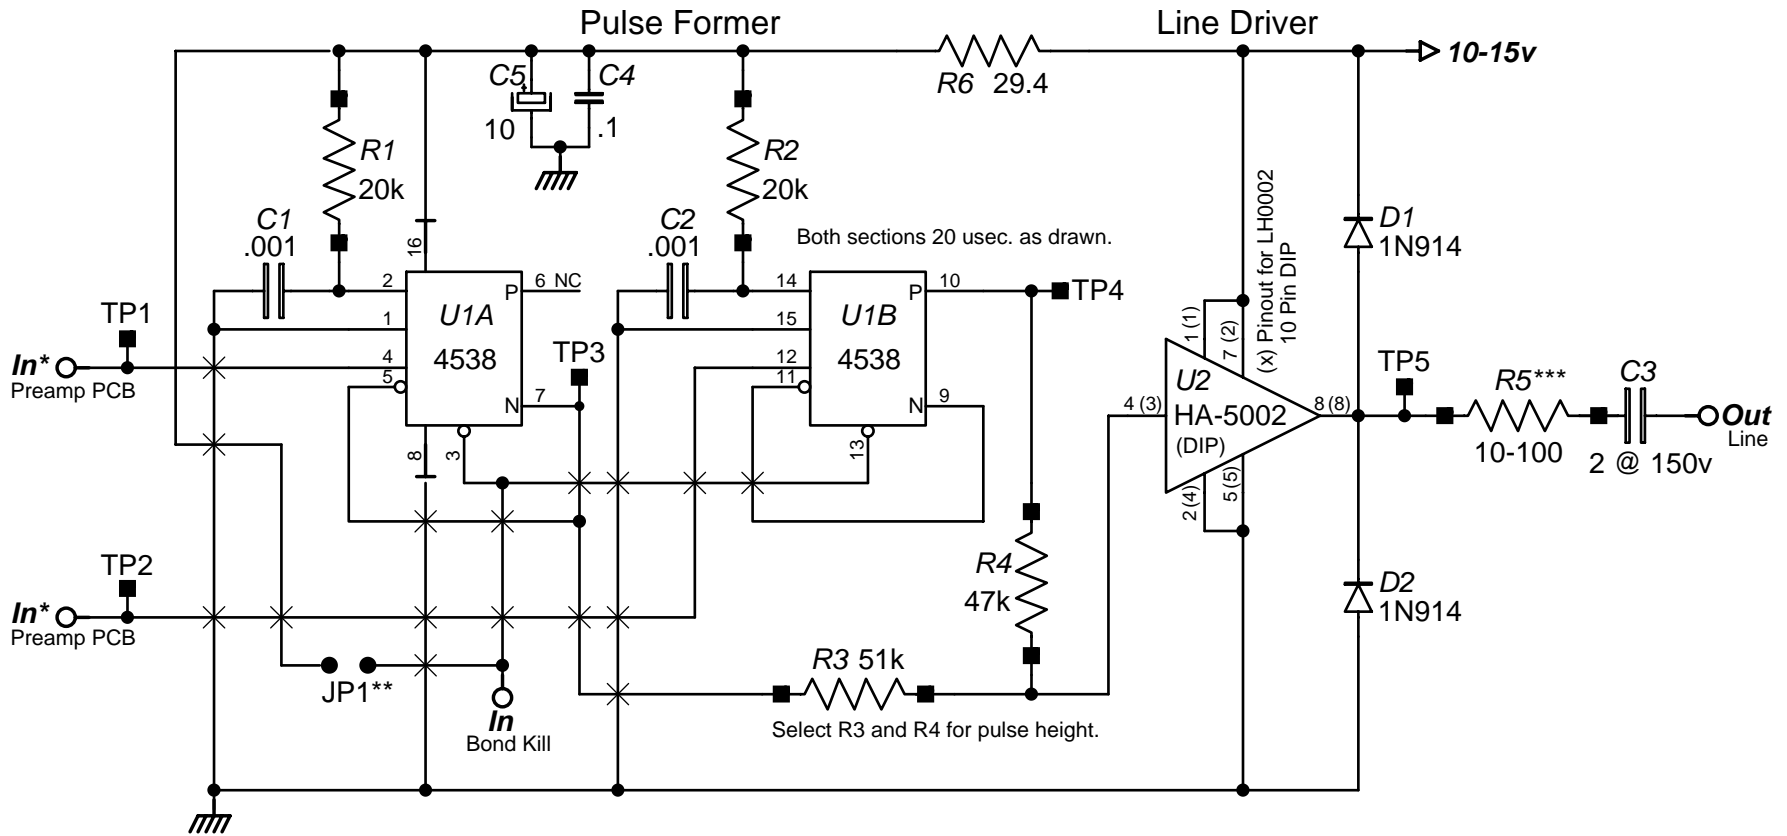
Pulse Former

Line Driver

10-15v

R6 29.4

C5 10

C4 .1

R1 20k

R2 20k

C1 .001

C2 .001

Both sections 20 usec. as drawn.

16

2

6 NC

P

U1A

4538

1

4

5

N

7

8

3

TP1

In* Preamp PCB

TP3

14

15

12

11

U1B

4538

P

10

N

9

13

TP4

(x) Pinout for LH0002 10 Pin DIP

1 (1)

7 (2)

U2

HA-5002

(DIP)

4 (3)

8 (8)

2 (4)

5 (5)

D1 1N914

D2 1N914

TP5

R5***

10-100

C3

2 @ 150v

Out Line

TP2

In* Preamp PCB

R4 47k

R3 51k

JP1**

In Bond Kill

Select R3 and R4 for pulse height.